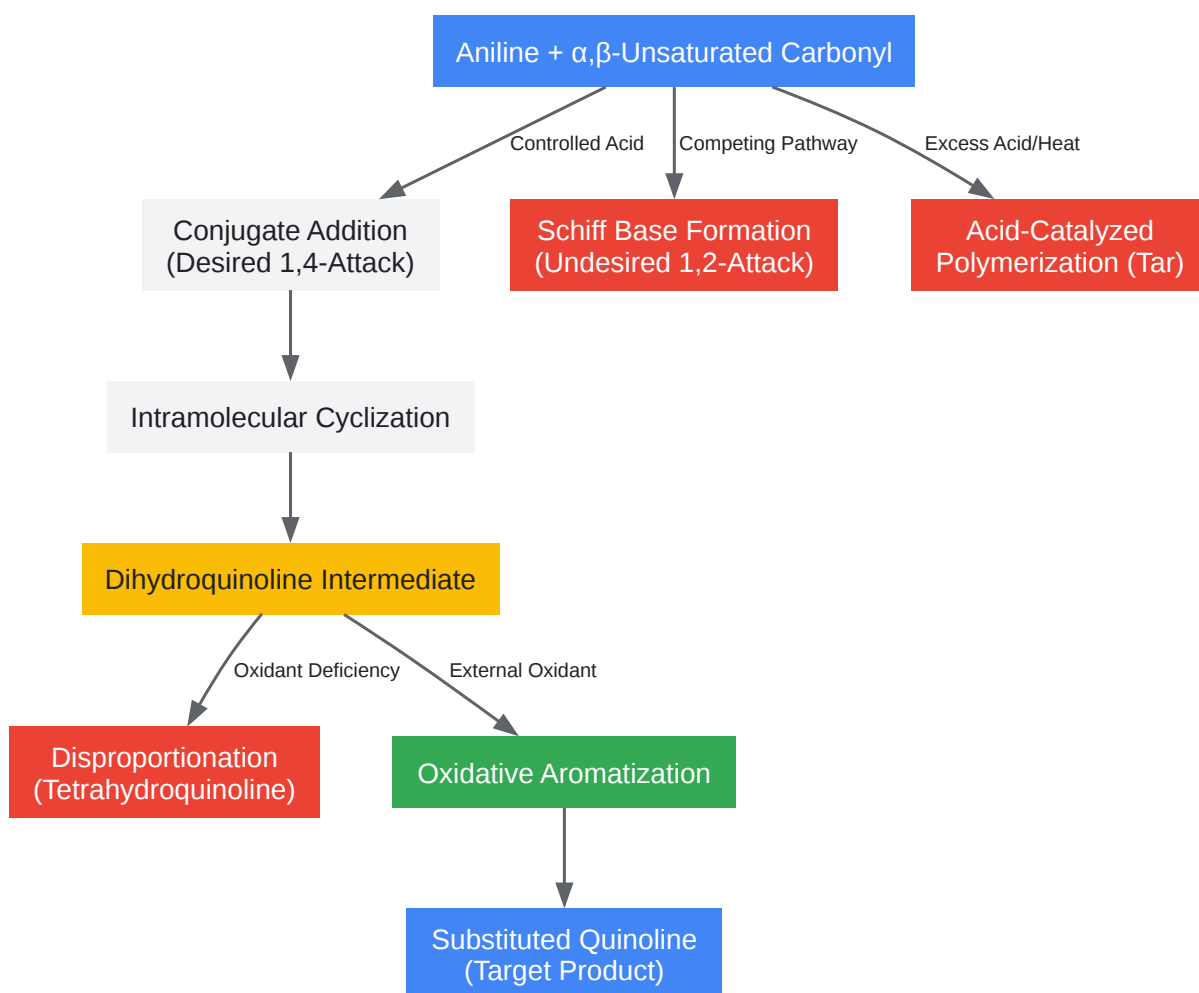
Aniline + α,β-Unsaturated Carbonyl

Controlled Acid

Competing Pathway

Excess Acid/Heat

Conjugate Addition
(Desired 1,4-Attack)

Schiff Base Formation
(Undesired 1,2-Attack)

Acid-Catalyzed
Polymerization (Tar)

Intramolecular Cyclization

Dihydroquinoline Intermediate

Oxidant Deficiency

External Oxidant

Disproportionation
(Tetrahydroquinoline)

Oxidative Aromatization

Substituted Quinoline
(Target Product)